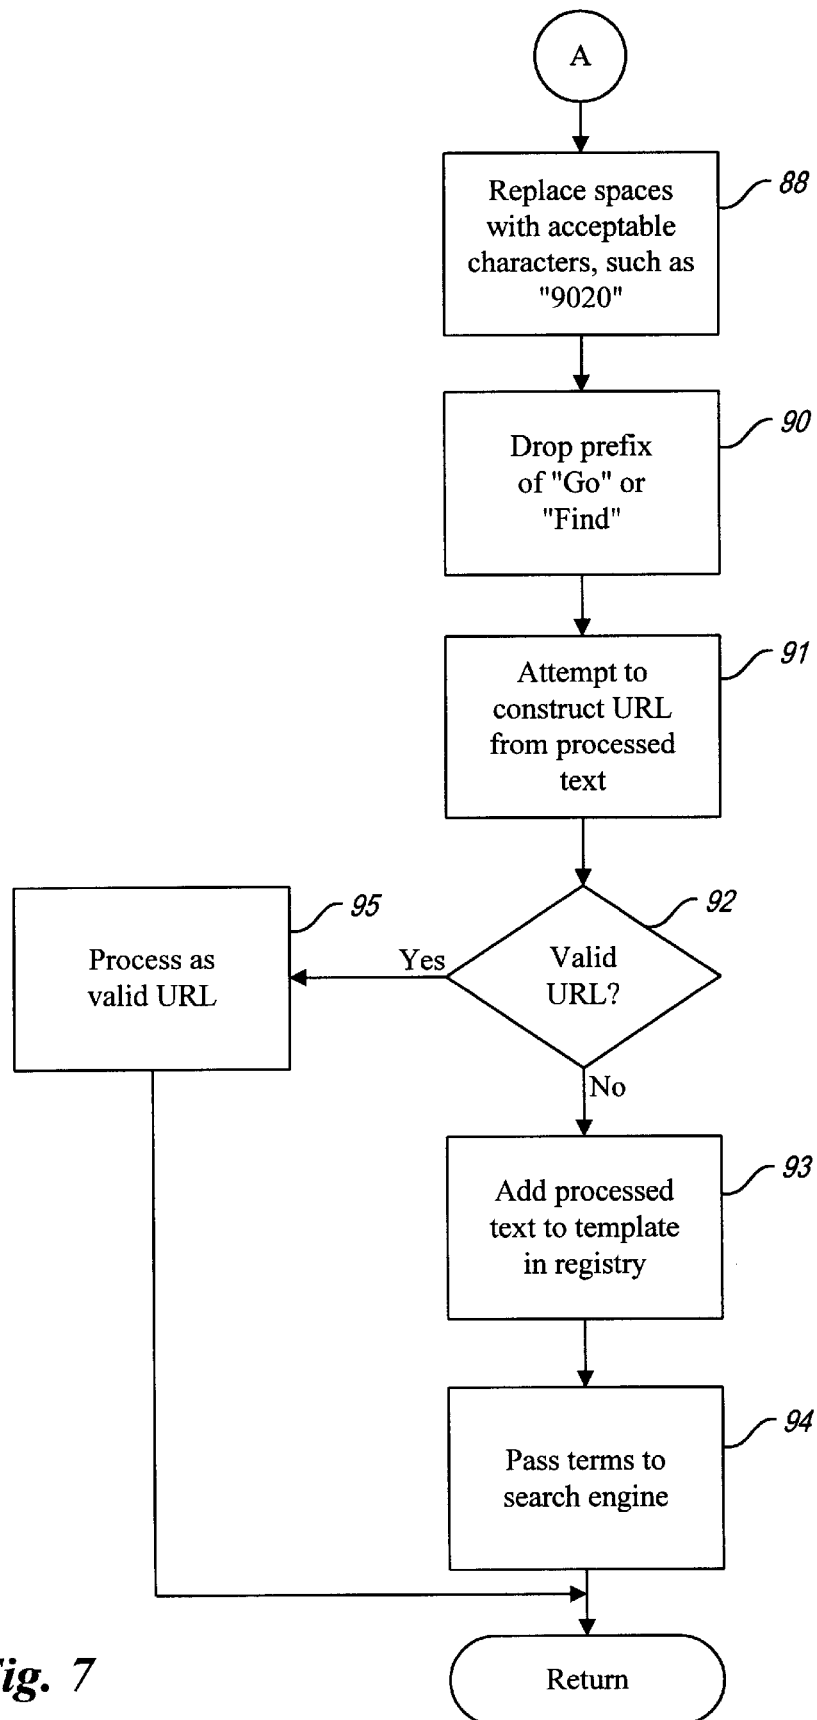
A

Replace spaces with acceptable characters, such as "9020"

88

Drop prefix of "Go" or "Find"

90

Attempt to construct URL from processed text

91

Valid URL?

92

Yes

Process as valid URL

95

No

Add processed text to template in registry

93

Pass terms to search engine

94

Return

ig. 7